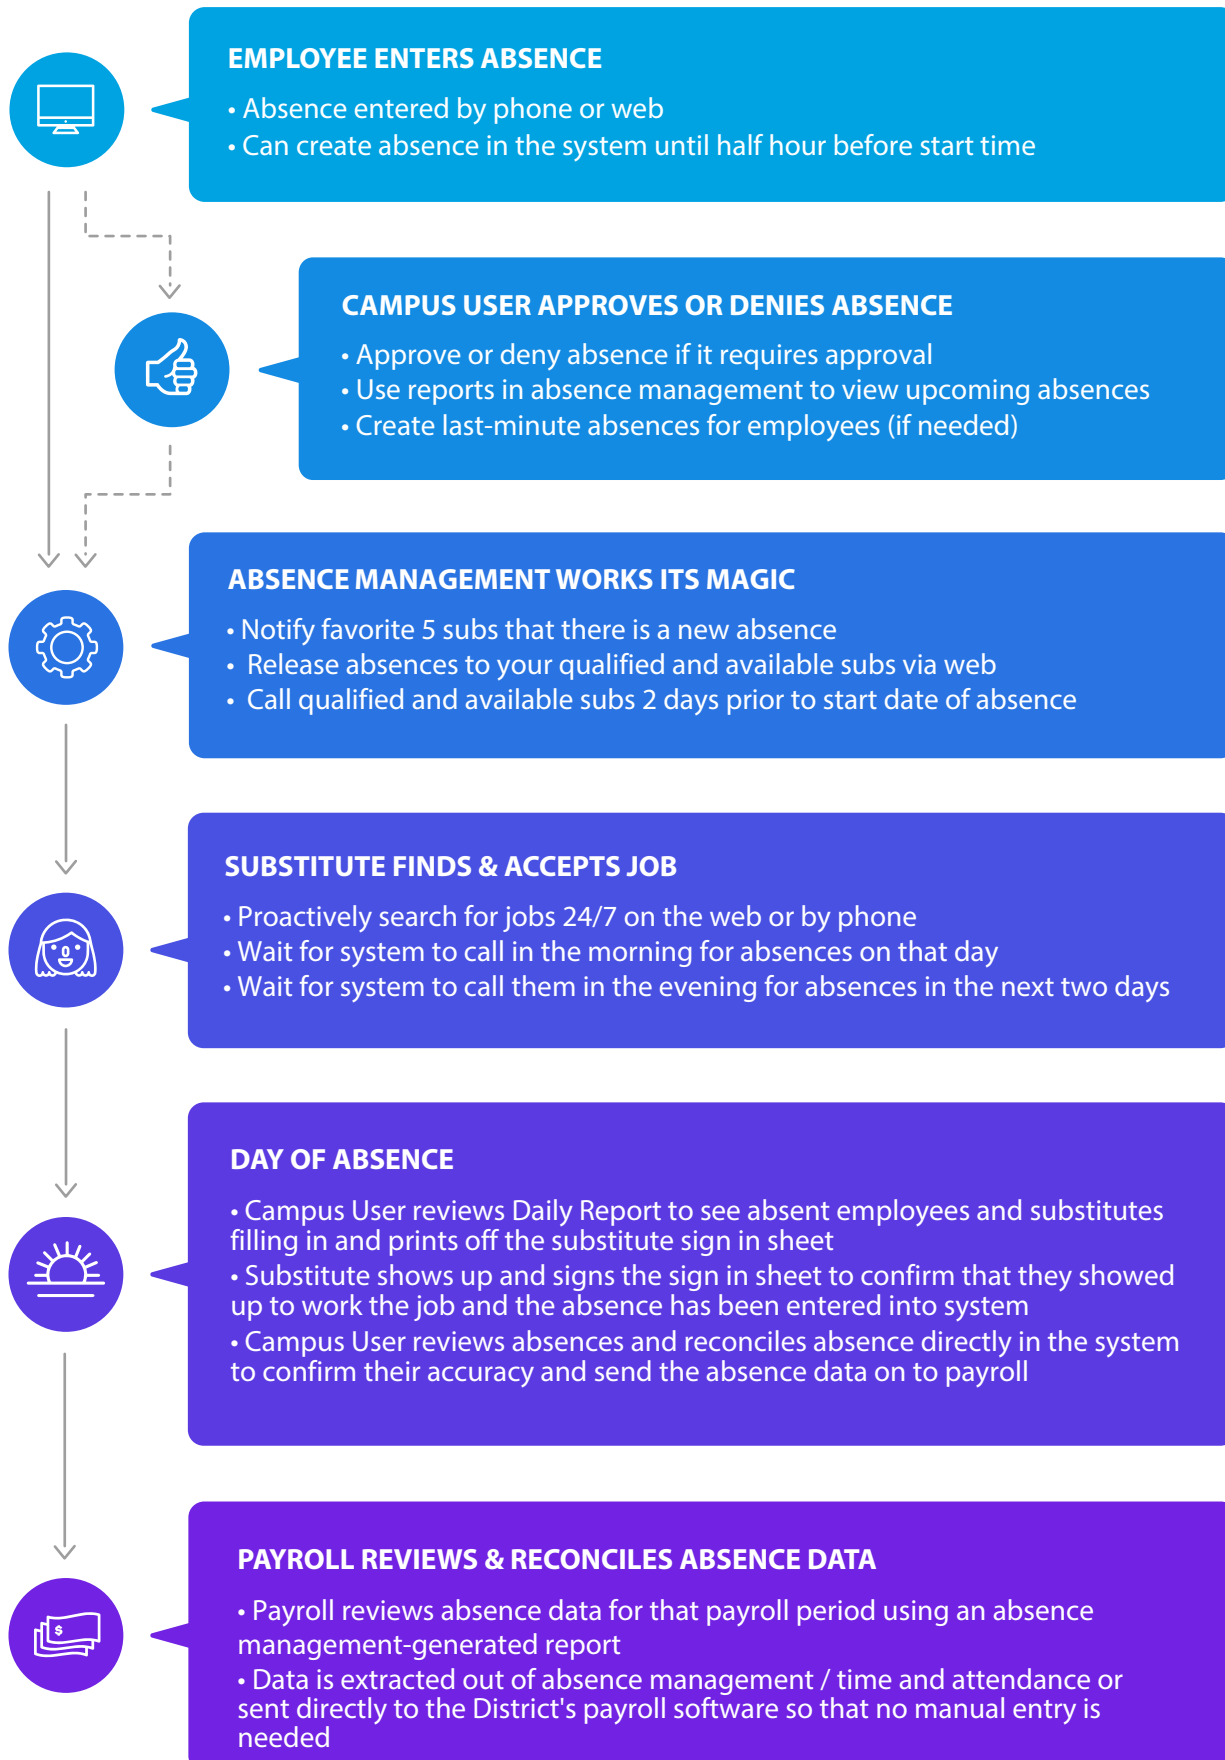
EMPLOYEE ENTERS ABSENCE

• Absence entered by phone or web
• Can create absence in the system until half hour before start time

CAMPUS USER APPROVES OR DENIES ABSENCE

• Approve or deny absence if it requires approval
• Use reports in absence management to view upcoming absences
• Create last-minute absences for employees (if needed)

ABSENCE MANAGEMENT WORKS ITS MAGIC

• Notify favorite 5 subs that there is a new absence
• Release absences to your qualified and available subs via web
• Call qualified and available subs 2 days prior to start date of absence

SUBSTITUTE FINDS & ACCEPTS JOB

• Proactively search for jobs 24/7 on the web or by phone
• Wait for system to call in the morning for absences on that day
• Wait for system to call them in the evening for absences in the next two days

DAY OF ABSENCE

• Campus User reviews Daily Report to see absent employees and substitutes filling in and prints off the substitute sign in sheet
• Substitute shows up and signs the sign in sheet to confirm that they showed up to work the job and the absence has been entered into system
• Campus User reviews absences and reconciles absence directly in the system to confirm their accuracy and send the absence data on to payroll

PAYROLL REVIEWS & RECONCILES ABSENCE DATA

• Payroll reviews absence data for that payroll period using an absence management-generated report
• Data is extracted out of absence management / time and attendance or sent directly to the District's payroll software so that no manual entry is needed